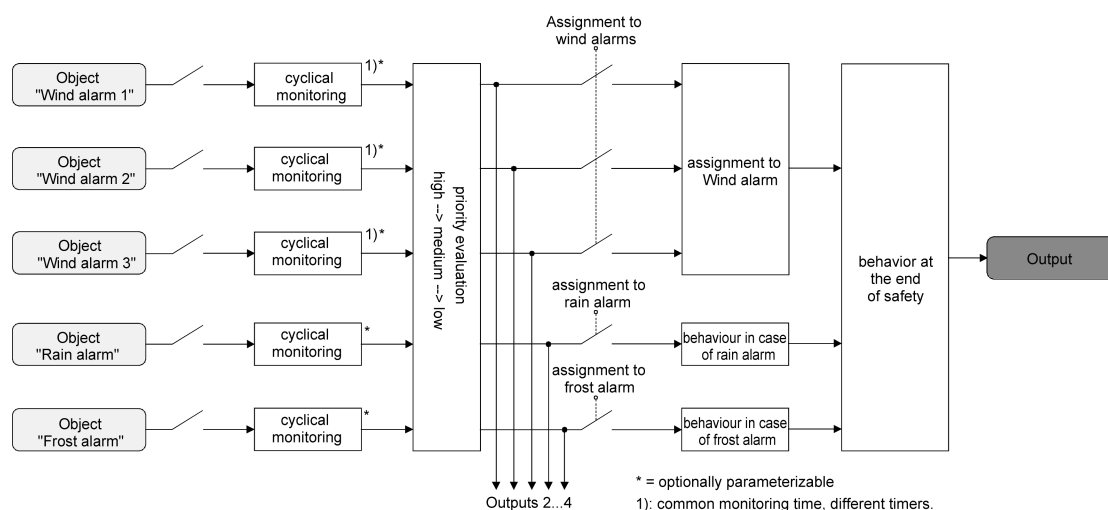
Object "Wind alarm 1"

cyclical monitoring

1)*

Object "Wind alarm 2"

cyclical monitoring

1)*

Object "Wind alarm 3"

cyclical monitoring

1)*

Object "Rain alarm"

cyclical monitoring

*

Object "Frost alarm"

cyclical monitoring

*

priority evaluation high --> medium --> low

Assignment to wind alarms

assignment to Wind alarm

assignment to rain alarm

behaviour in case of rain alarm

assignment to frost alarm

behaviour in case of frost alarm

behavior at the end of safety

Output

Outputs 2...4

* = optionally parameterizable

1): common monitoring time, different timers.